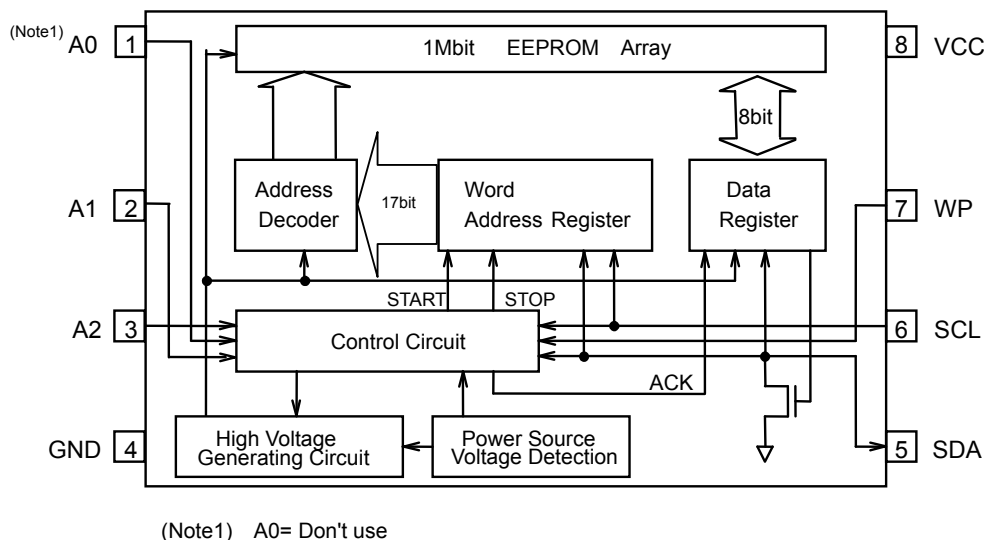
(Note1) A0 1

1Mbit EEPROM Array

8 VCC

8bit

Address Decoder

17bit

Word Address Register

Data Register

A1 2

7 WP

START

STOP

A2 3

Control Circuit

6 SCL

ACK

GND 4

High Voltage Generating Circuit

Power Source Voltage Detection

5 SDA

(Note1) A0= Don't use